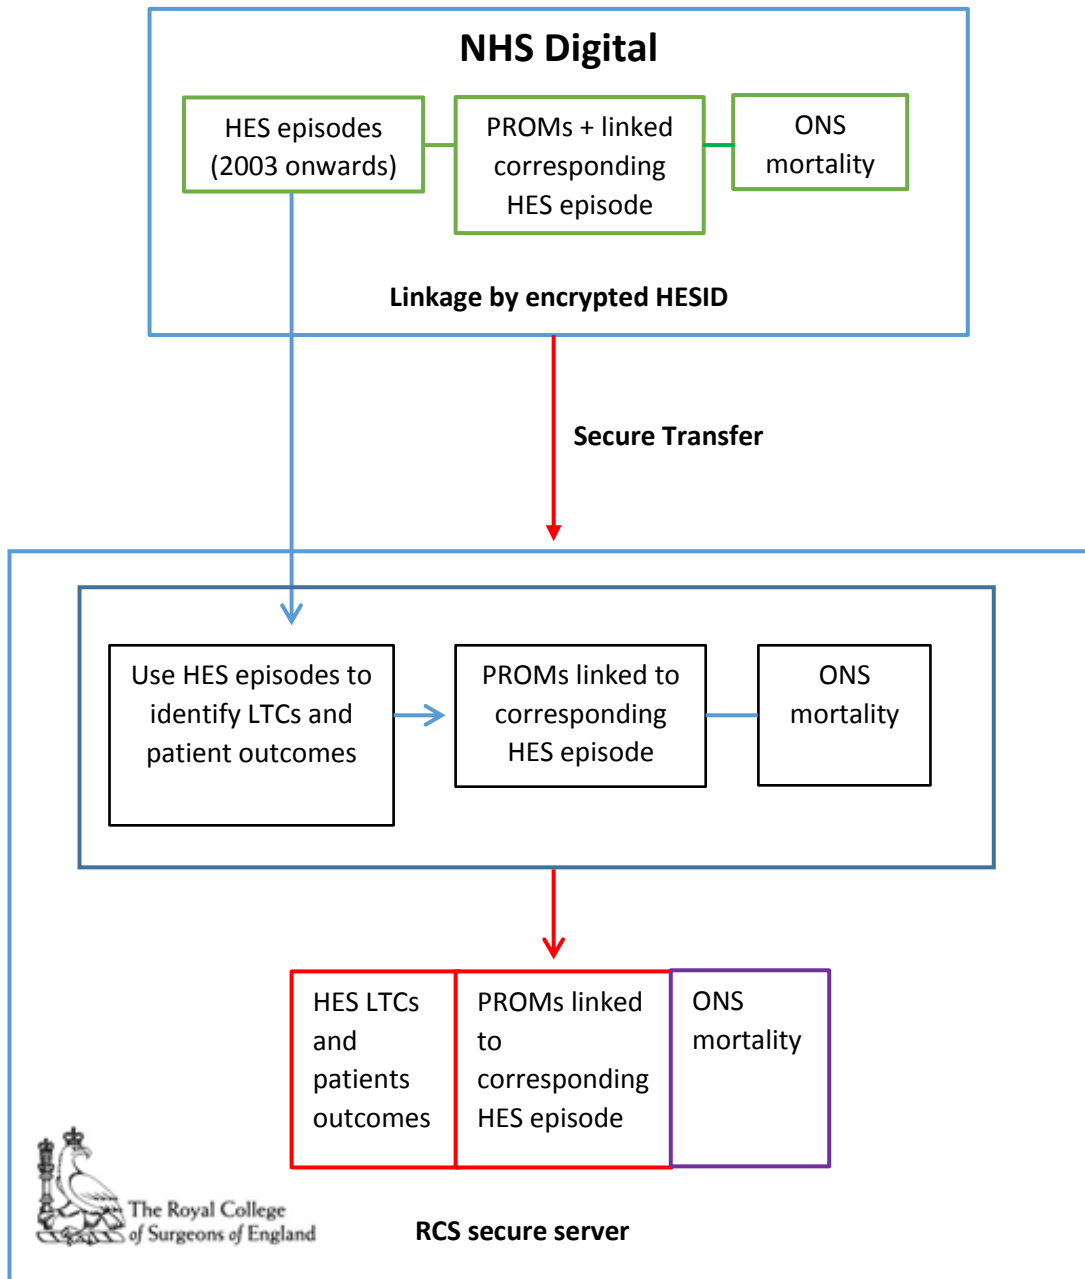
NHS Digital

HES episodes (2003 onwards)

PROMs + linked corresponding HES episode

ONS mortality

Linkage by encrypted HESID

Secure Transfer

Use HES episodes to identify LTCs and patient outcomes

PROMs linked to corresponding HES episode

ONS mortality

HES LTCs and patients outcomes

PROMs linked to corresponding HES episode

ONS mortality

The Royal College of Surgeons of England

RCS secure server